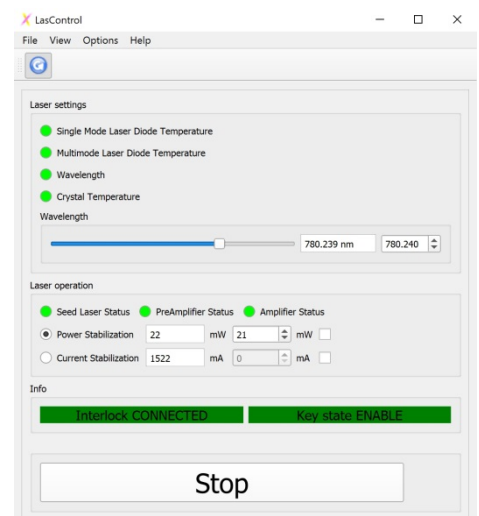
LasControl

File View Options Help

Laser settings

Single Mode Laser Diode Temperature

Multimode Laser Diode Temperature

Wavelength

Crystal Temperature

Wavelength

780.239 nm 780.240

Laser operation

Seed Laser Status PreAmplifier Status Amplifier Status

Power Stabilization 22 mW 21 mW

Current Stabilization 1522 mA 0 mA

Info

Interlock CONNECTED Key state ENABLE

Stop